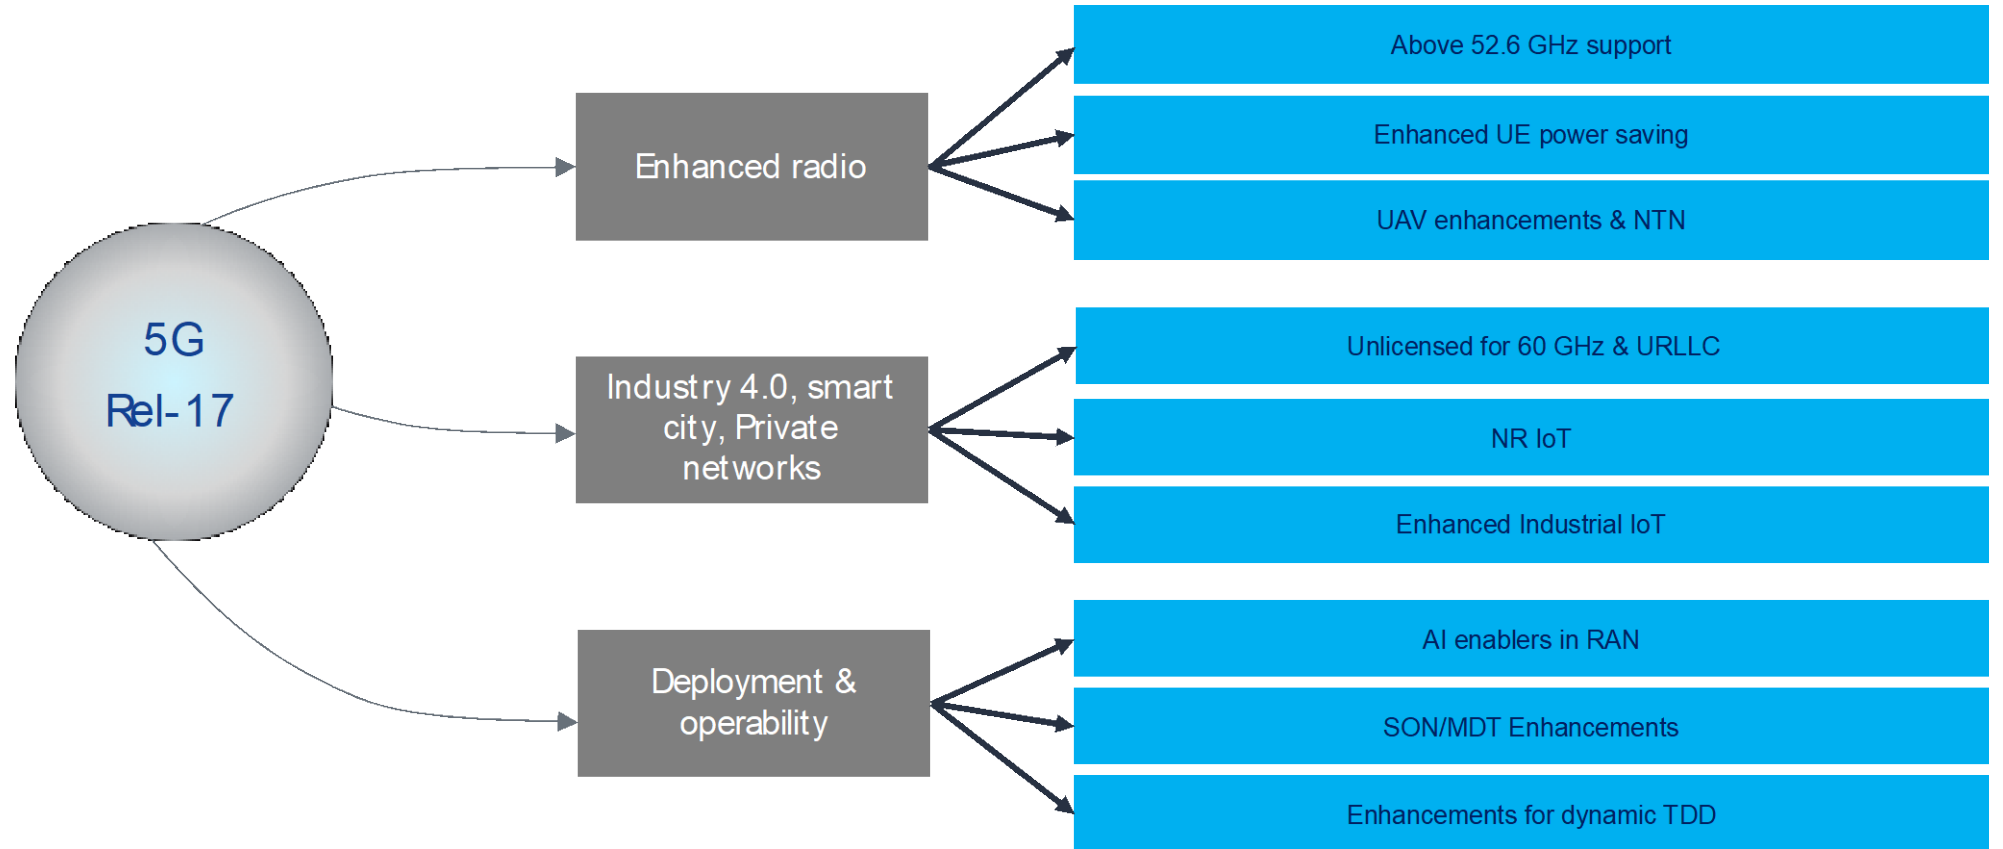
5G
Rel-17

Enhanced radio

Above 52.6 GHz support

Enhanced UE power saving

UAV enhancements & NTN

Industry 4.0, smart city, Private networks

Unlicensed for 60 GHz & URLLC

NR IoT

Enhanced Industrial IoT

Deployment & operability

AI enablers in RAN

SON/MDT Enhancements

Enhancements for dynamic TDD